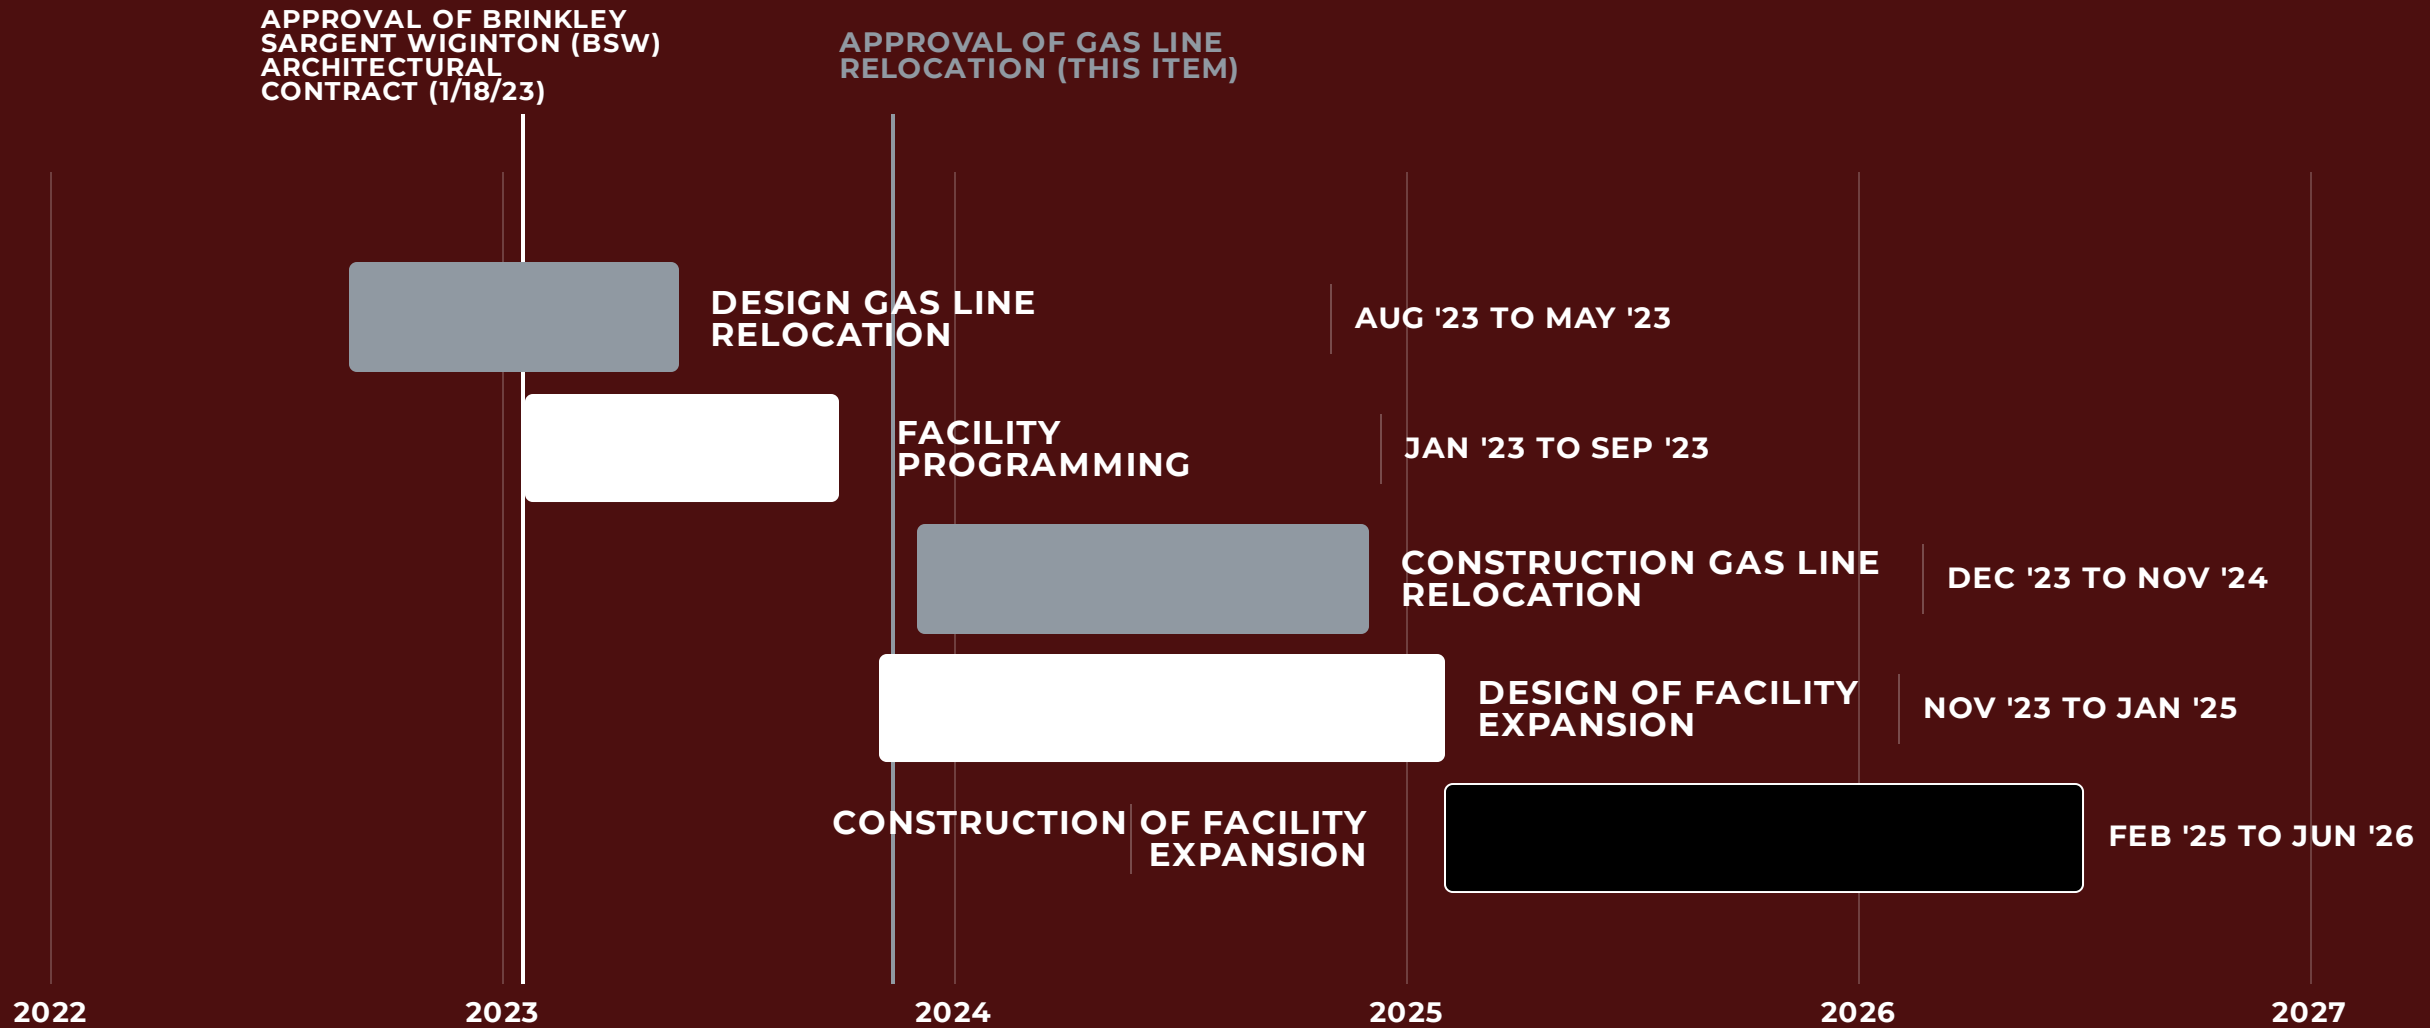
APPROVAL OF BRINKLEY SARGENT WIGINTON (BSW) ARCHITECTURAL CONTRACT (1/18/23)

APPROVAL OF GAS LINE RELOCATION (THIS ITEM)

DESIGN GAS LINE RELOCATION

AUG '23 TO MAY '23

FACILITY PROGRAMMING

JAN '23 TO SEP '23

CONSTRUCTION GAS LINE RELOCATION

DEC '23 TO NOV '24

DESIGN OF FACILITY EXPANSION

NOV '23 TO JAN '25

CONSTRUCTION OF FACILITY EXPANSION

FEB '25 TO JUN '26

2022

2023

2024

2025

2026

2027